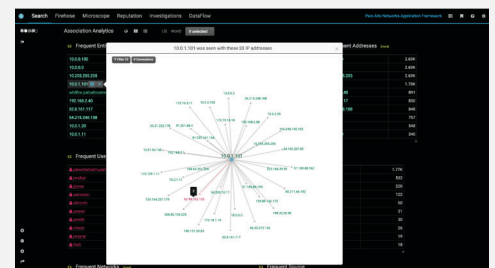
Search Firehose Microscope Reputation Investigations DataFlow

Palo Alto Networks Application Framework

Association Analytics

Frequent Ent

10.0.1.101 was seen with these 50 IP addresses

ent Addresses

10.0.0.150
10.0.0.0
10.255.255.255
10.0.1.101
192.168.2.40
52.8.161.117
54.218.248.198
10.0.1.26
10.0.1.11

2,404
2,404
2,404
1,794
851
832
840
757
646
640

10.0.1.101

Frequent Use

1.77k
833
530
122
60
31
30
28
19
16

Frequent Networks

Frequent Sources